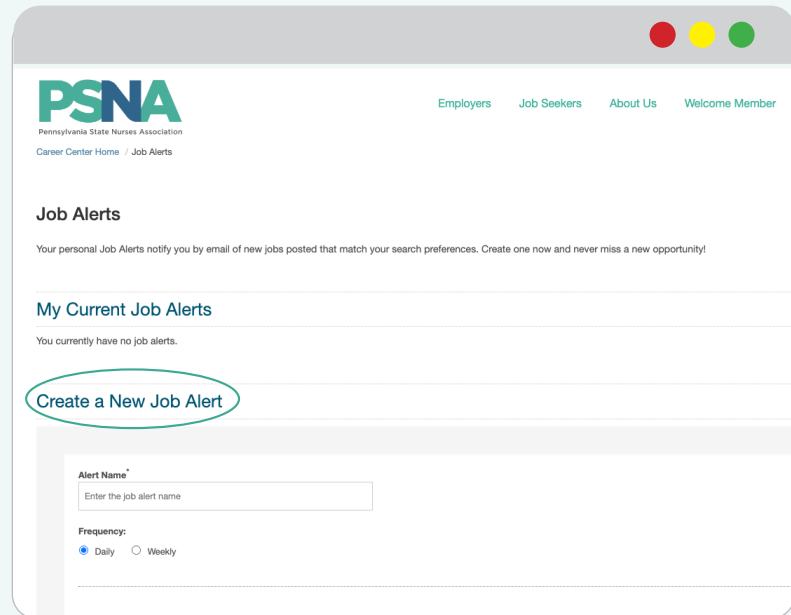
PSNA
Pennsylvania State Nurses Association

Employers Job Seekers About Us Welcome Member

Career Center Home / Job Alerts

Job Alerts

Your personal Job Alerts notify you by email of new jobs posted that match your search preferences. Create one now and never miss a new opportunity!

My Current Job Alerts

You currently have no job alerts.

Create a New Job Alert

Alert Name*

Enter the job alert name

Frequency:

Daily Weekly